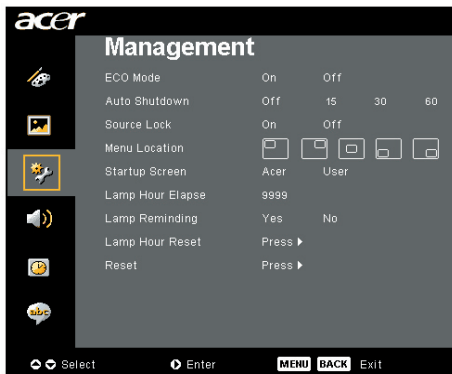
acer

Management

ECO Mode On Off

Auto Shutdown Off 15 30 60

Source Lock On Off

Menu Location

Startup Screen Acer User

Lamp Hour Elapse 9999

Lamp Reminding Yes No

Lamp Hour Reset Press ▶

Reset Press ▶

abc

Select Enter MENU BACK Exit